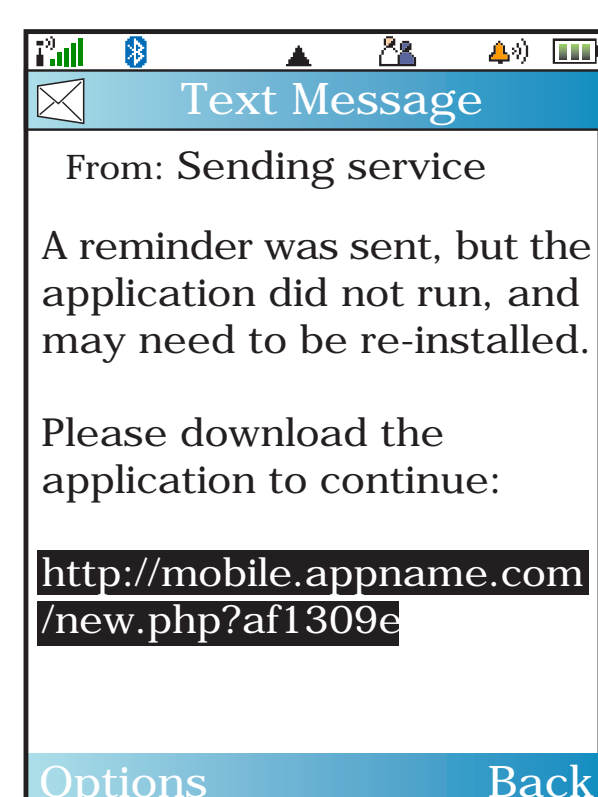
Text Message

From: Sending service

A reminder was sent, but the application did not run, and may need to be re-installed.

Please download the application to continue:

http://mobile.appname.com/new.php?af1309e

Options Back